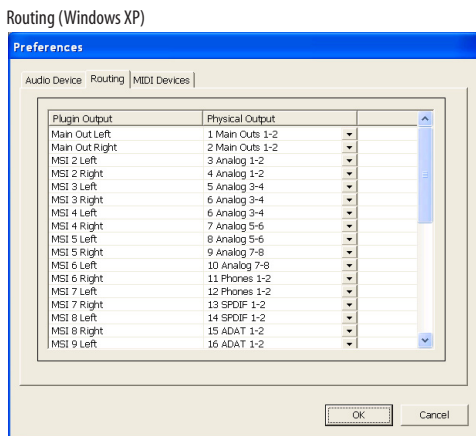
Routing (Windows XP)

Preferences

Audio Device | Routing | MIDI Devices

| Plugin Output | Physical Output |
|---|---|
| Main Out Left | 1 Main Outs 1-2 |
| Main Out Right | 2 Main Outs 1-2 |
| MSI 2 Left | 3 Analog 1-2 |
| MSI 2 Right | 4 Analog 1-2 |
| MSI 3 Left | 5 Analog 3-4 |
| MSI 3 Right | 6 Analog 3-4 |
| MSI 4 Left | 6 Analog 3-4 |
| MSI 4 Right | 7 Analog 5-6 |
| MSI 5 Left | 8 Analog 5-6 |
| MSI 5 Right | 9 Analog 7-8 |
| MSI 6 Left | 10 Analog 7-8 |
| MSI 6 Right | 11 Phones 1-2 |
| MSI 7 Left | 12 Phones 1-2 |
| MSI 7 Right | 13 SPDIF 1-2 |
| MSI 8 Left | 14 SPDIF 1-2 |
| MSI 8 Right | 15 ADAT 1-2 |
| MSI 9 Left | 16 ADAT 1-2 |

OK Cancel